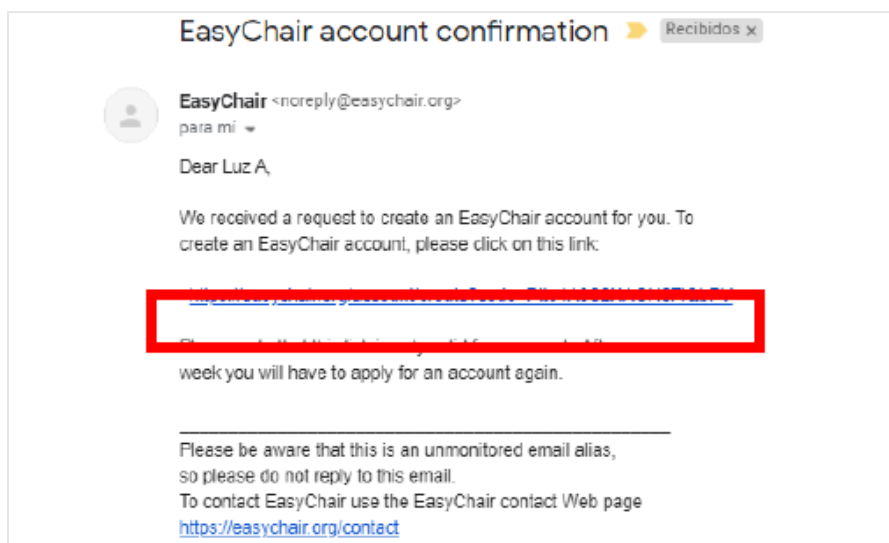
EasyChair account confirmation

Recibidos ×

EasyChair <noreply@easychair.org>
para mí

Dear Luz A,

We received a request to create an EasyChair account for you. To create an EasyChair account, please click on this link:

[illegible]

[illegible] week you will have to apply for an account again.

Please be aware that this is an unmonitored email alias, so please do not reply to this email.
To contact EasyChair use the EasyChair contact Web page
https://easychair.org/contact